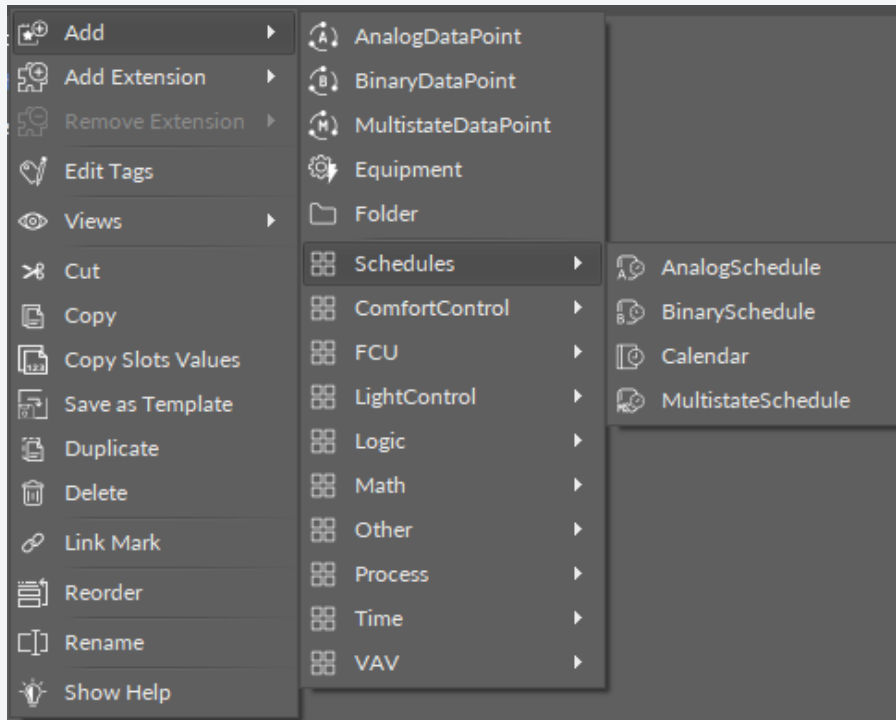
Add
Add Extension
Remove Extension
Edit Tags
Views
Cut
Copy
Copy Slots Values
Save as Template
Duplicate
Delete
Link Mark
Reorder
Rename
Show Help

AnalogDataPoint
BinaryDataPoint
MultistateDataPoint
Equipment
Folder
Schedules
ComfortControl
FCU
LightControl
Logic
Math
Other
Process
Time
VAV

AnalogSchedule
BinarySchedule
Calendar
MultistateSchedule